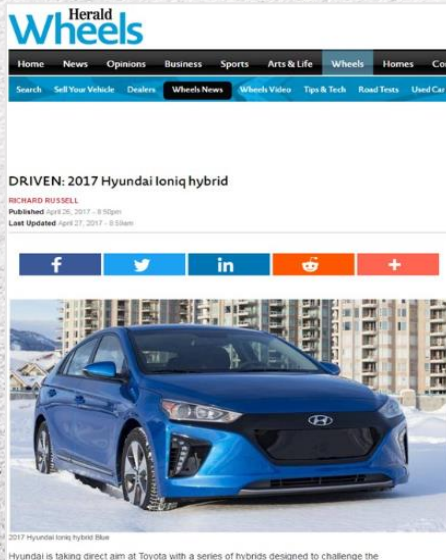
Herald
Wheels

Home News Opinions Business Sports Arts & Life Wheels Homes Co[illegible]

Search Sell Your Vehicle Dealers Wheels News Wheels Video Tips & Tech Road Tests Used Car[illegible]

DRIVEN: 2017 Hyundai Ioniq hybrid

RICHARD RUSSELL
Published April 26, 2017 - 8:50pm
Last Updated April 27, 2017 - 8:59am

f
in
+

2017 Hyundai Ioniq hybrid Blue

Hyundai is taking direct aim at Toyota with a series of hybrids designed to challenge the